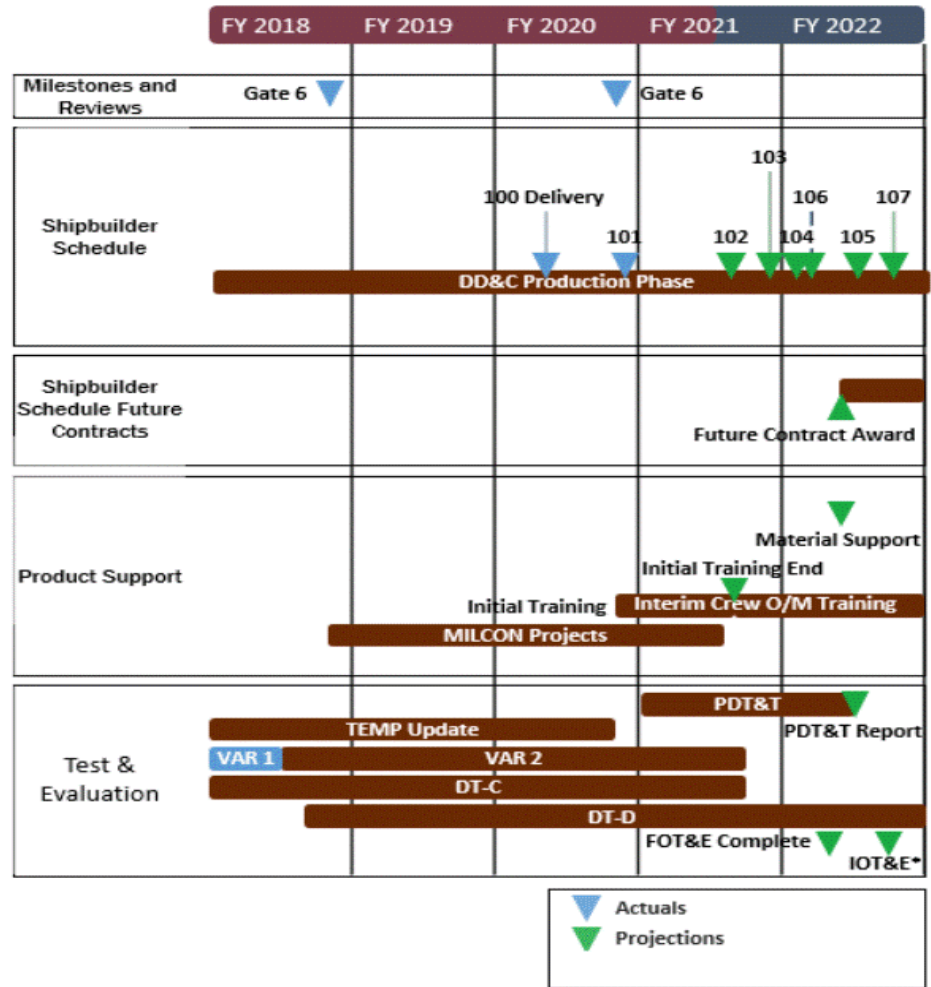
FY 2018 FY 2019 FY 2020 FY 2021 FY 2022

Milestones and Reviews
Gate 6
Gate 6

Shipbuilder Schedule
100 Delivery
101
102
103
104
106
105
107
DD&C Production Phase

Shipbuilder Schedule Future Contracts
Future Contract Award

Product Support
Material Support
Initial Training End
Initial Training
Interim Crew O/M Training
MILCON Projects

Test & Evaluation
PDT&T
PDT&T Report
TEMP Update
VAR 1
VAR 2
DT-C
DT-D
FOT&E Complete
IOT&E*

Actuals
Projections